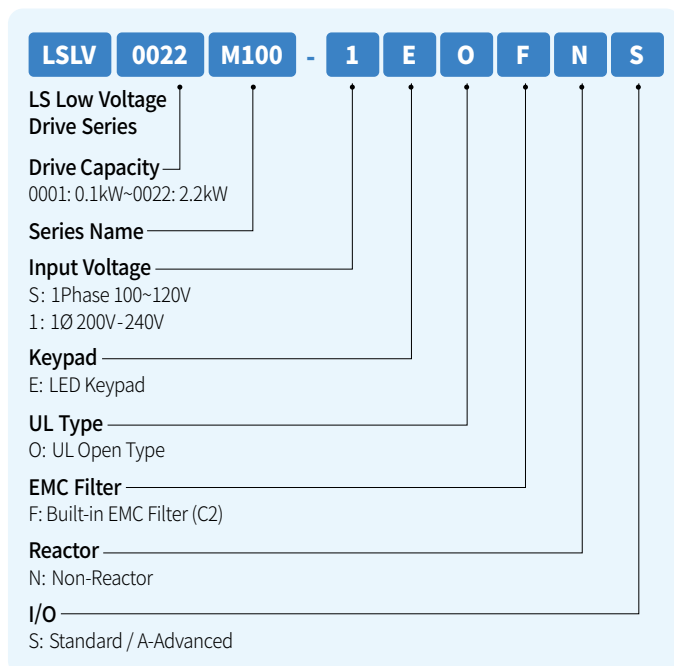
LSLV 0022 M100 - 1 E O F N S

LS Low Voltage Drive Series

Drive Capacity
0001: 0.1kW~0022: 2.2kW

Series Name

Input Voltage
S: 1Phase 100~120V
1: 1Ø 200V-240V

Keypad
E: LED Keypad

UL Type
O: UL Open Type

EMC Filter
F: Built-in EMC Filter (C2)

Reactor
N: Non-Reactor

I/O
S: Standard / A-Advanced